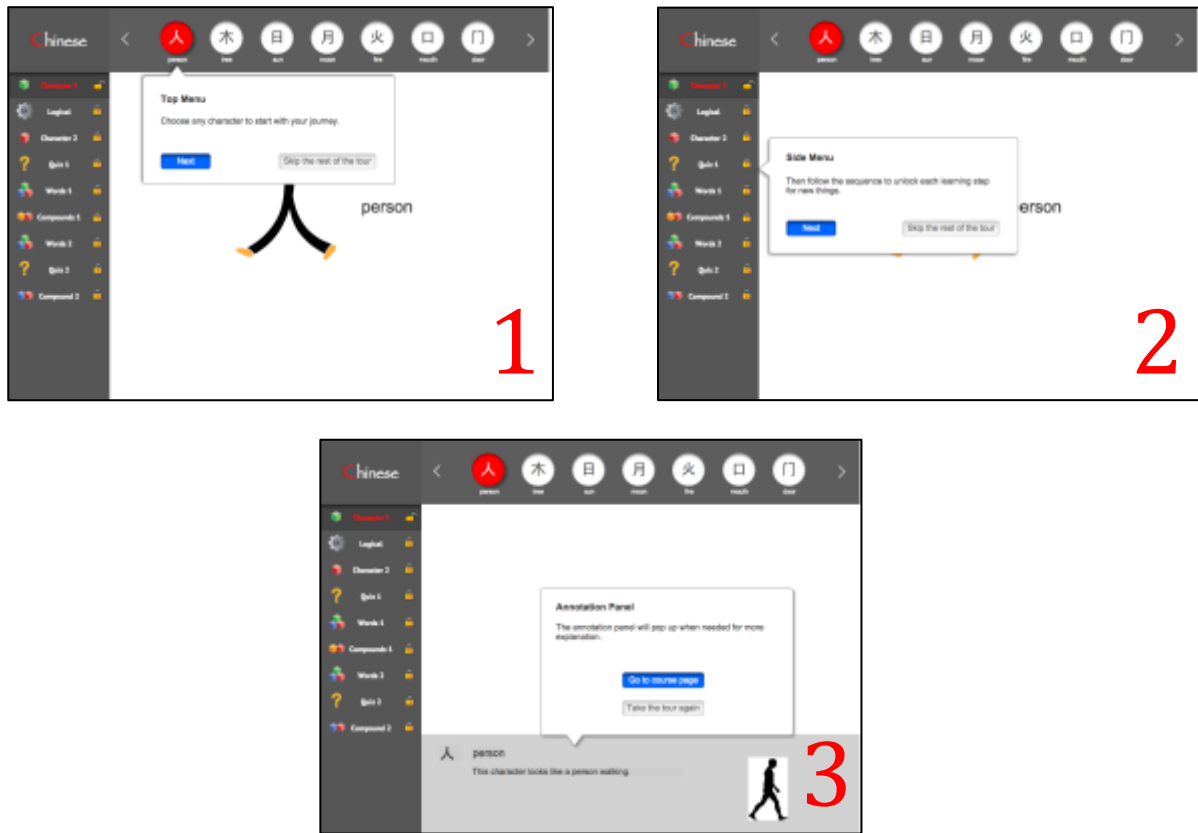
Chinese

人 person
木 tree
日 sun
月 moon
火 fire
口 mouth
门 door

Character 1
Logical
Character 2
Quiz 1
Words 1
Compounds 1
Words 2
Quiz 2
Compound 2

Top Menu

Choose any character to start with your journey.

Next

Skip the rest of the tour

人

person

1

Chinese

人 person
木 tree
日 sun
月 moon
火 fire
口 mouth
门 door

Character 1
Logical
Character 2
Quiz 1
Words 1
Compounds 1
Words 2
Quiz 2
Compound 2

Side Menu

Then follow the sequence to unlock each learning step for new things.

Next

Skip the rest of the tour

erson

2

Chinese

人 person
木 tree
日 sun
月 moon
火 fire
口 mouth
门 door

Character 1
Logical
Character 2
Quiz 1
Words 1
Compounds 1
Words 2
Quiz 2
Compound 2

Annotation Panel

The annotation panel will pop up when needed for more explanation.

Go to course page

Take the tour again

人 person

This character looks like a person walking.

3